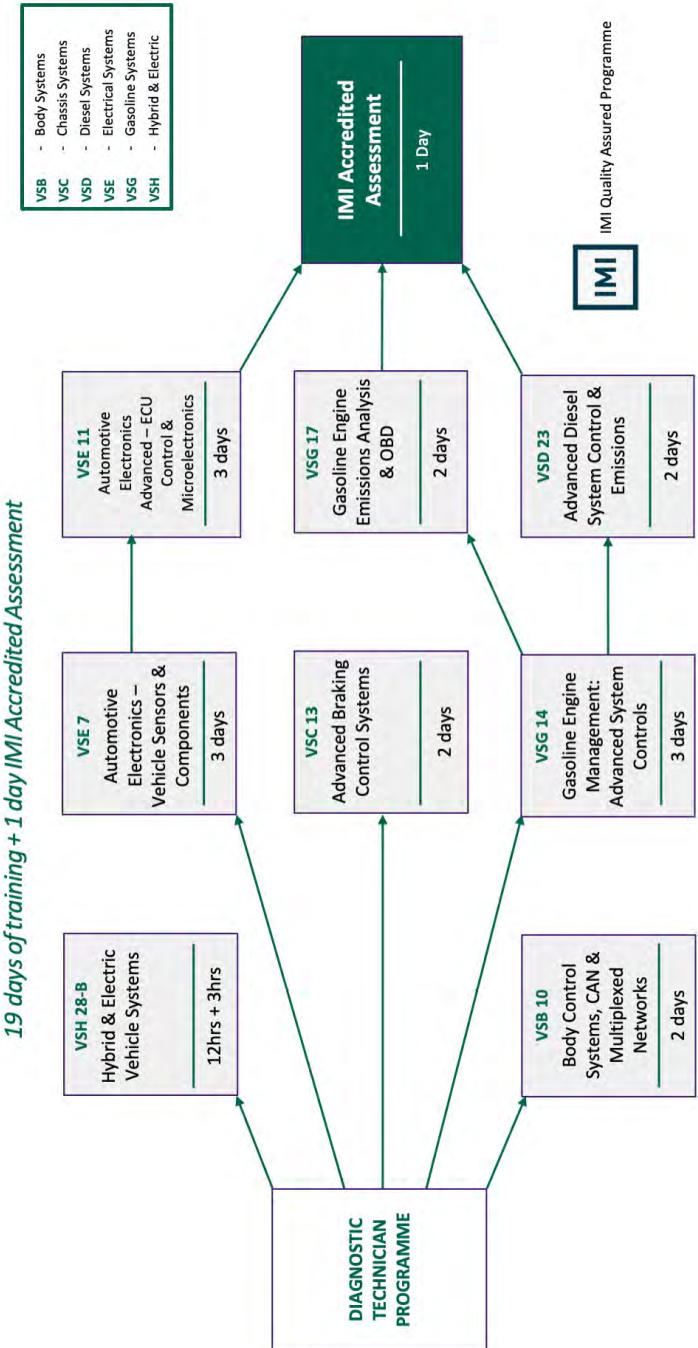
19 days of training + 1 day IMI Accredited Assessment

DIAGNOSTIC TECHNICIAN PROGRAMME

VSH 28-B
Hybrid & Electric Vehicle Systems
12hrs + 3hrs

VSE 7
Automotive Electronics – Vehicle Sensors & Components
3 days

VSC 13
Advanced Braking Control Systems
2 days

VSG 14
Gasoline Engine Management: Advanced System Controls
3 days

VSB 10
Body Control Systems, CAN & Multiplexed Networks
2 days

VSE 11
Automotive Electronics Advanced – ECU Control & Microelectronics
3 days

VSG 17
Gasoline Engine Emissions Analysis & OBD
2 days

VSD 23
Advanced Diesel System Control & Emissions
2 days

IMI Accredited Assessment
1 Day

VSB - Body Systems
VSC - Chassis Systems
VSD - Diesel Systems
VSE - Electrical Systems
VSG - Gasoline Systems
VSH - Hybrid & Electric

IMI
IMI Quality Assured Programme